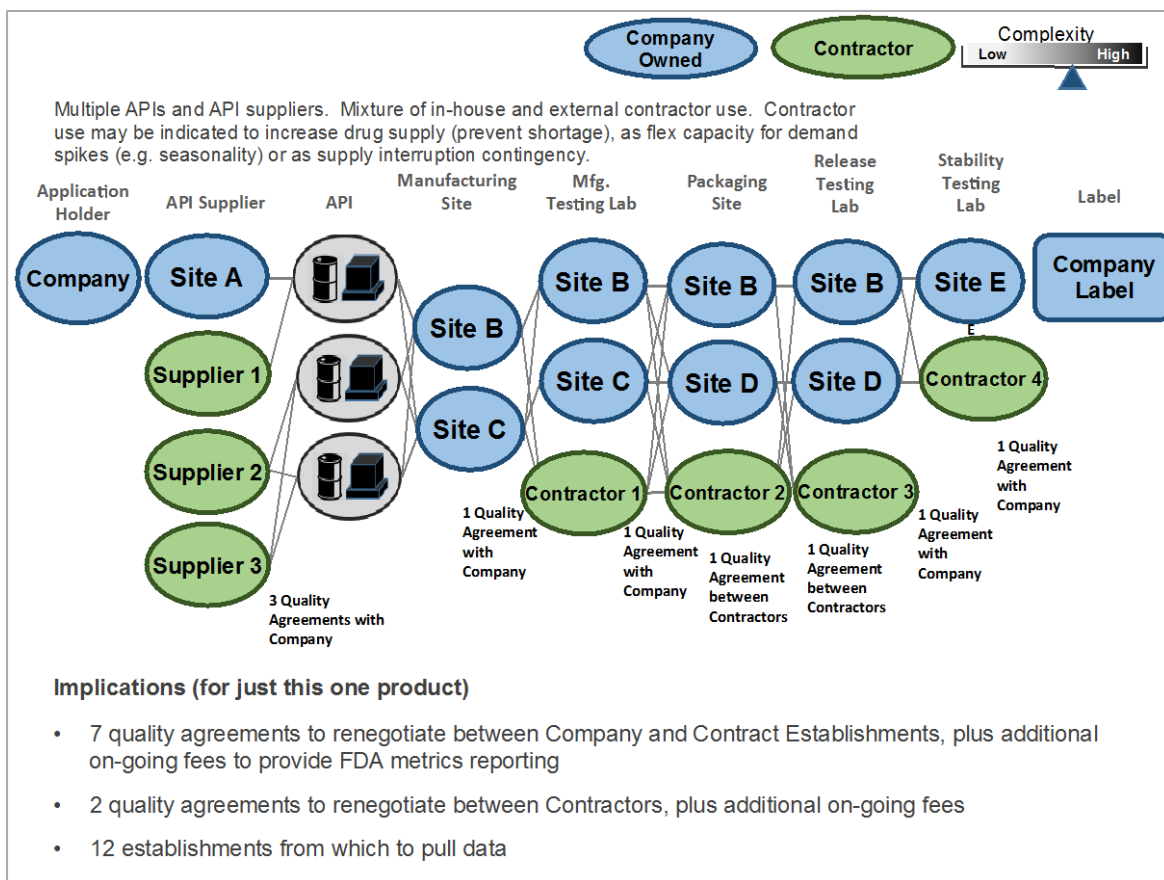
Company Owned

Contractor

Complexity
Low
High

Multiple APIs and API suppliers. Mixture of in-house and external contractor use. Contractor use may be indicated to increase drug supply (prevent shortage), as flex capacity for demand spikes (e.g. seasonality) or as supply interruption contingency.

Application Holder

API Supplier

API

Manufacturing Site

Mfg. Testing Lab

Packaging Site

Release Testing Lab

Stability Testing Lab

Label

Company

Site A

Supplier 1

Supplier 2

Supplier 3

3 Quality Agreements with Company

Site B

Site C

Site B

Site C

Contractor 1

1 Quality Agreement with Company

Site B

Site D

Contractor 2

1 Quality Agreement with Company

1 Quality Agreement between Contractors

Site B

Site D

Contractor 3

1 Quality Agreement between Contractors

1 Quality Agreement with Company

Site E

E

Contractor 4

1 Quality Agreement with Company

Company Label

Implications (for just this one product)

• 7 quality agreements to renegotiate between Company and Contract Establishments, plus additional on-going fees to provide FDA metrics reporting

• 2 quality agreements to renegotiate between Contractors, plus additional on-going fees

• 12 establishments from which to pull data